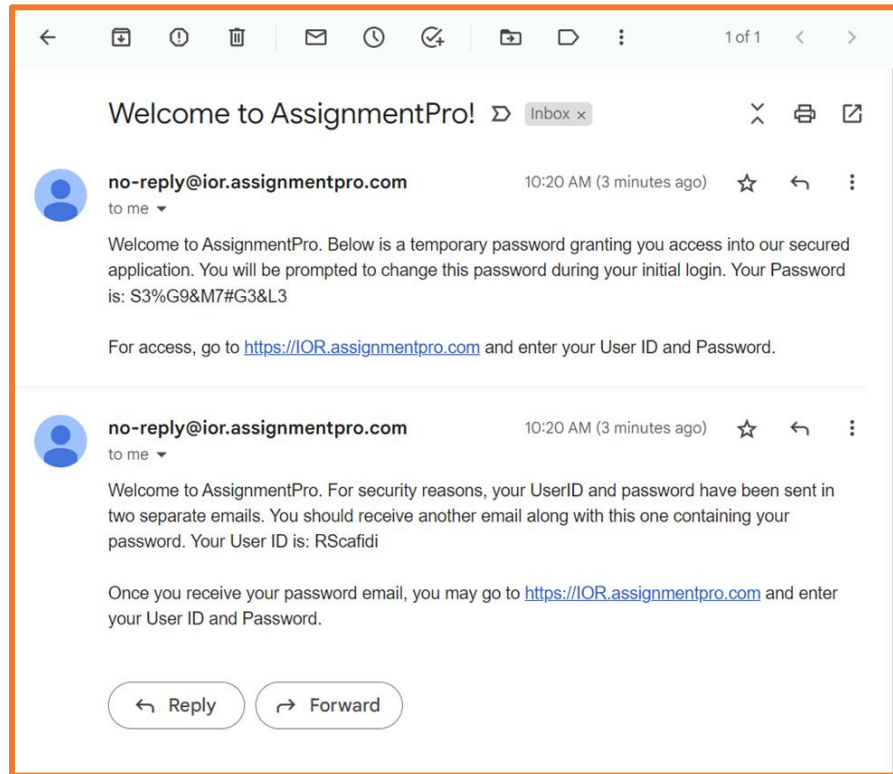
1 of 1

Welcome to AssignmentPro! Inbox ×

no-reply@ior.assignmentpro.com
to me
10:20 AM (3 minutes ago)

Welcome to AssignmentPro. Below is a temporary password granting you access into our secured application. You will be prompted to change this password during your initial login. Your Password is: S3%G9&M7#G3&L3

For access, go to https://IOR.assignmentpro.com and enter your User ID and Password.

no-reply@ior.assignmentpro.com
to me
10:20 AM (3 minutes ago)

Welcome to AssignmentPro. For security reasons, your UserID and password have been sent in two separate emails. You should receive another email along with this one containing your password. Your User ID is: RScafidi

Once you receive your password email, you may go to https://IOR.assignmentpro.com and enter your User ID and Password.

Reply
Forward